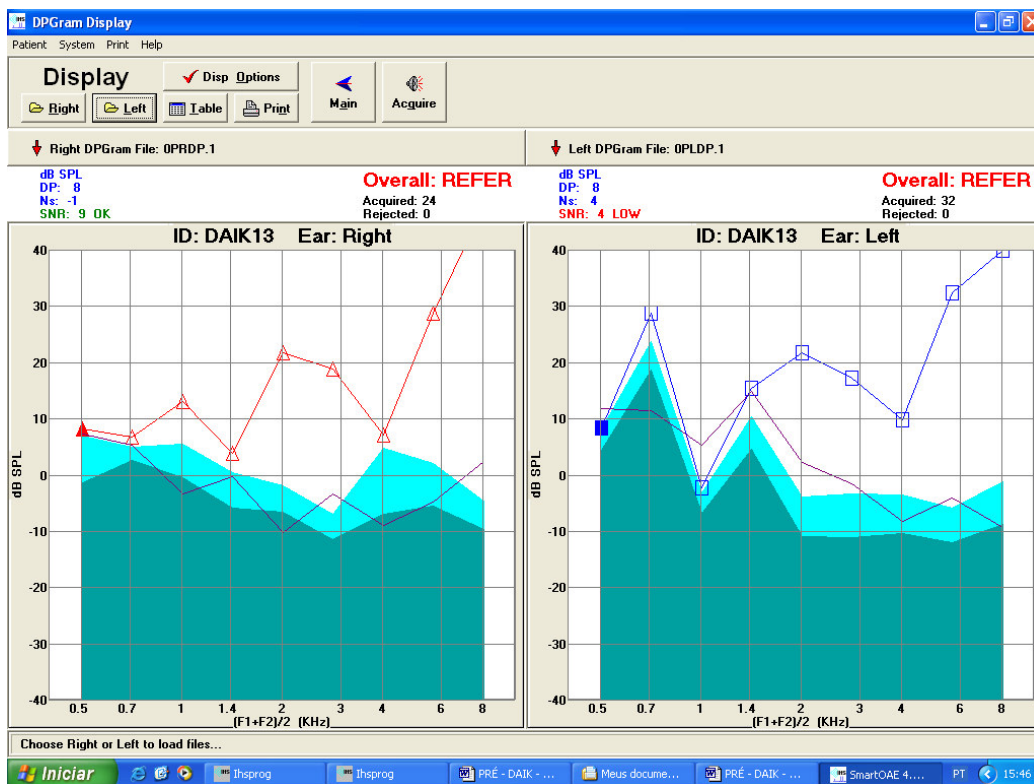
DPGram Display

Patient System Print Help

Display

Disp Options

Right Left Table Print Main Acquire

Right DPGram File: 0PRDP.1

Left DPGram File: 0PLDP.1

dB SPL
DP: 8
Ns: -1
SNR: 9 OK

Overall: REFER
Acquired: 24
Rejected: 0

dB SPL
DP: 8
Ns: 4
SNR: 4 LOW

Overall: REFER
Acquired: 32
Rejected: 0

ID: DAIK13 Ear: Right

40
30
20
10
0
-10
-20
-30
-40

dB SPL

0.5 0.7 1 1.4 2 3 4 6 8
(F1+F2)/2 (KHz)

ID: DAIK13 Ear: Left

40
30
20
10
0
-10
-20
-30
-40

dB SPL

0.5 0.7 1 1.4 2 3 4 6 8
(F1+F2)/2 (KHz)

Choose Right or Left to load files...

Iniciar Ihsprog Ihsprog PRÉ - DAIK - ... Meus docume... PRÉ - DAIK - ... SmartOAE 4.... PT 15:46